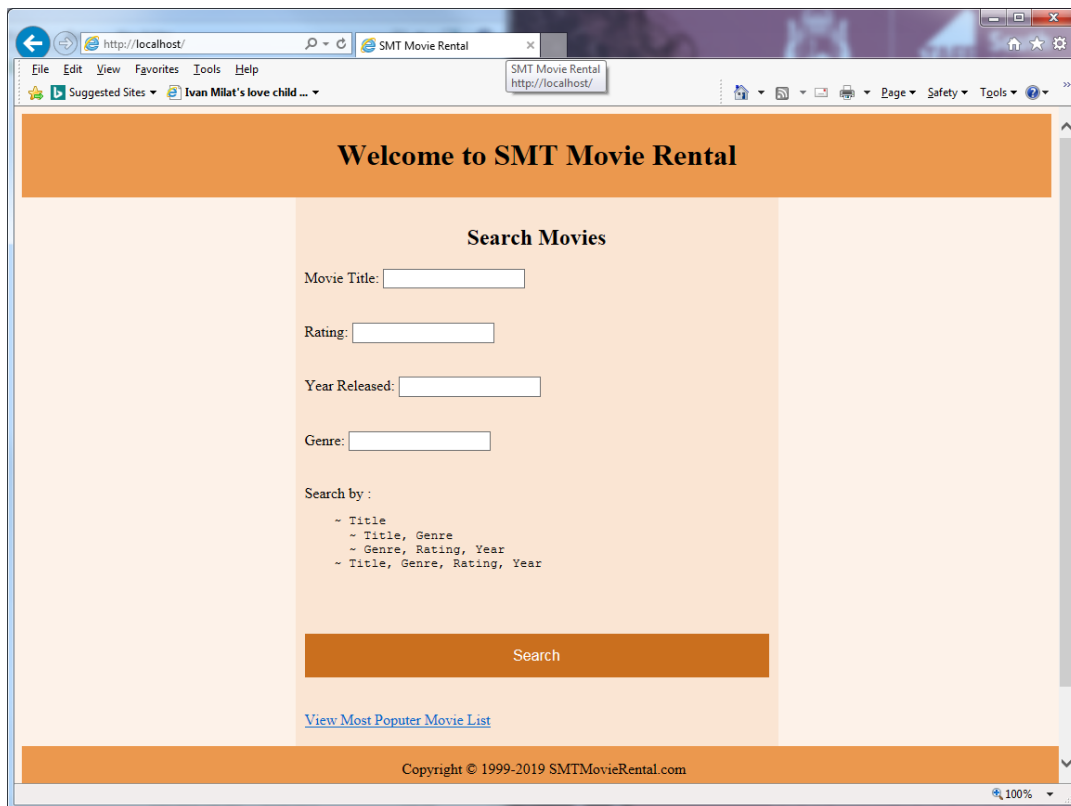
http://localhost/
SMT Movie Rental
SMT Movie Rental
http://localhost/
File Edit View Favorites Tools Help
Suggested Sites ▾ Ivan Milat's love child ... ▾
Page ▾ Safety ▾ Tools ▾

Welcome to SMT Movie Rental

Search Movies

Movie Title:

Rating:

Year Released:

Genre:

Search by :

~ Title
~ Title, Genre
~ Genre, Rating, Year
~ Title, Genre, Rating, Year

Search

View Most Poputer Movie List

Copyright © 1999-2019 SMTMovieRental.com

100%